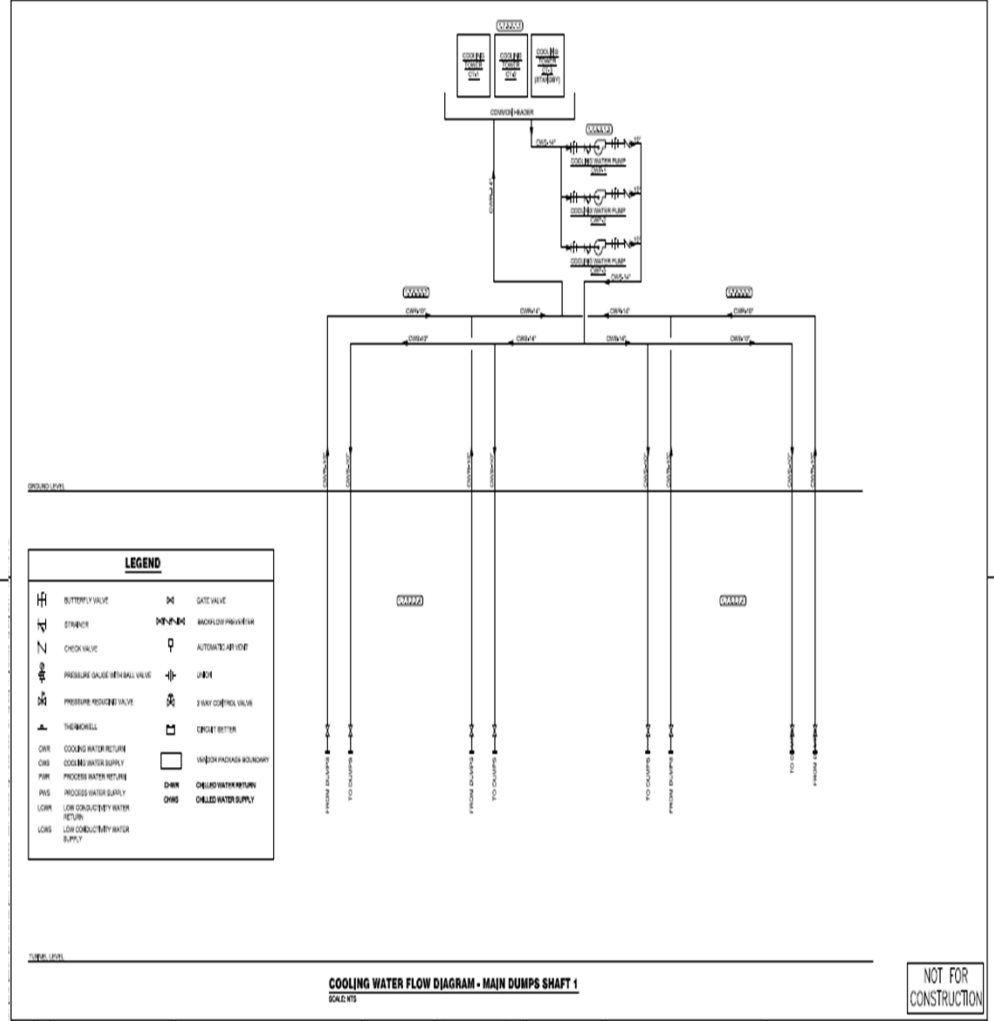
COOLING TOWER CT-1

COOLING TOWER CT-2

COOLING TOWER CT-3 (STANDBY)

COMMON HEADER

CWS-14"

COOLING WATER PUMP CWP-1

COOLING WATER PUMP CWP-2

COOLING WATER PUMP CWP-3

CWS-14"

CWR-14"

CWR-10"

CWR-14"

CWR-14"

CWR-10"

CWS-10"

CWS-14"

CWS-14"

CWS-10"

GROUND LEVEL

LEGEND

BUTTERFLY VALVE

STRAINER

CHECK VALVE

PRESSURE GAUGE WITH BALL VALVE

PRESSURE REDUCING VALVE

THERMOWELL

CWR COOLING WATER RETURN

CWS COOLING WATER SUPPLY

PWR PROCESS WATER RETURN

PWS PROCESS WATER SUPPLY

LCWR LOW CONDUCTIVITY WATER RETURN

LCWS LOW CONDUCTIVITY WATER SUPPLY

GATE VALVE

BACKFLOW PREVENTER

AUTOMATIC AIR VENT

UNION

3 WAY CONTROL VALVE

CIRCUIT SETTER

VENDOR PACKAGE BOUNDARY

CHWR CHILLED WATER RETURN

CHWS CHILLED WATER SUPPLY

TUNNEL LEVEL

COOLING WATER FLOW DIAGRAM - MAIN DUMPS SHAFT 1

SCALE: NTS

NOT FOR CONSTRUCTION